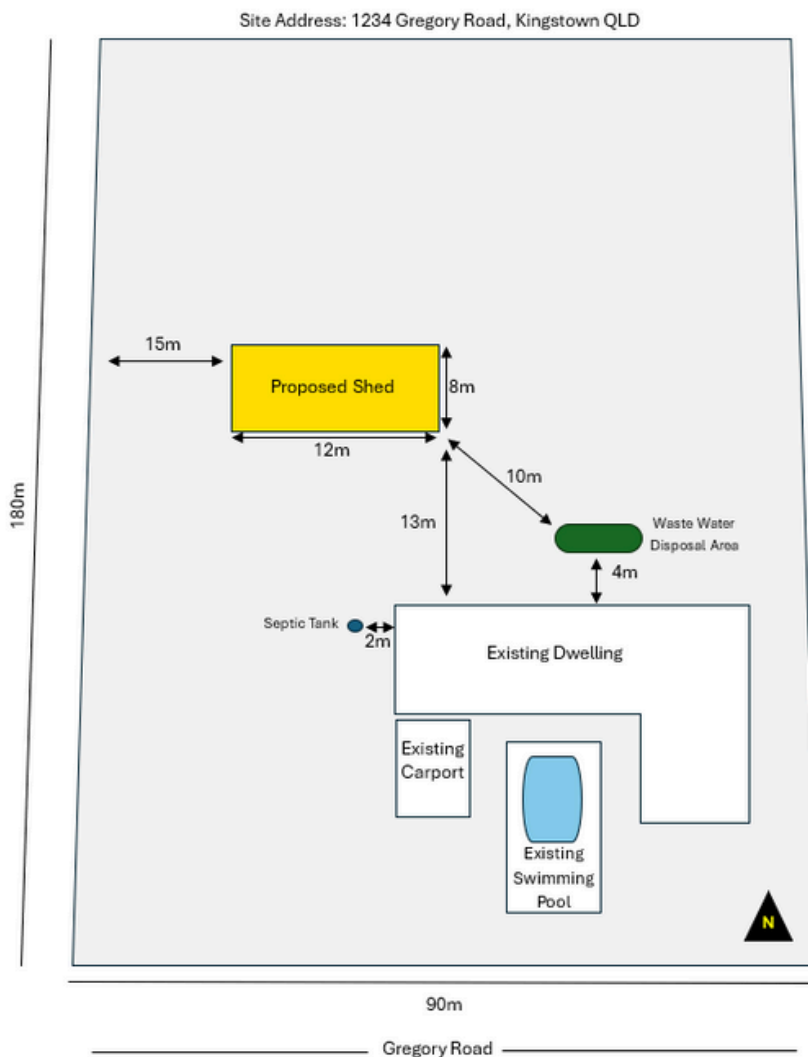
Site Address: 1234 Gregory Road, Kingstown QLD

180m

15m

Proposed Shed

8m

12m

10m

13m

Waste Water Disposal Area

4m

Septic Tank

2m

Existing Dwelling

Existing Carport

Existing Swimming Pool

N

90m

Gregory Road